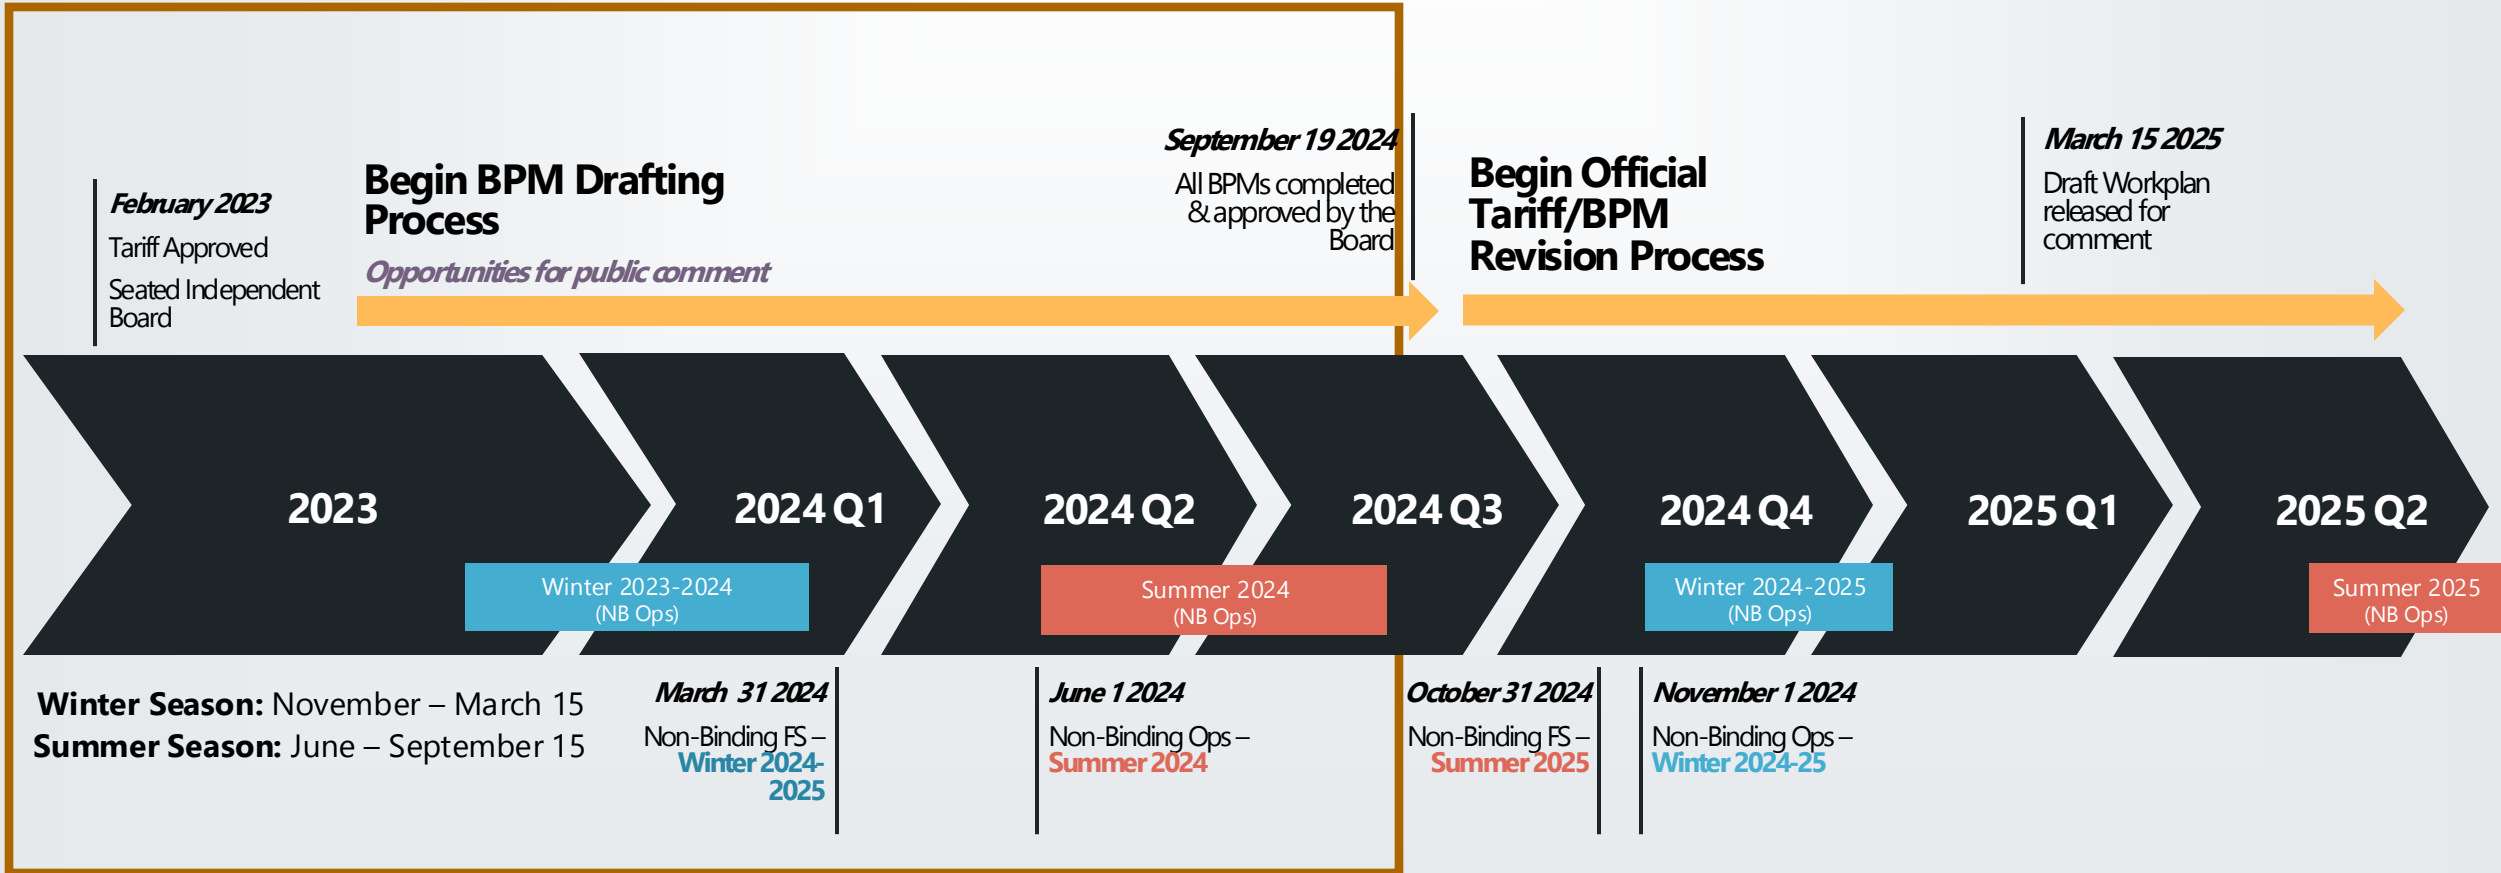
February 2023
Tariff Approved
Seated Independent Board

Begin BPM Drafting Process
Opportunities for public comment

September 19 2024
All BPMs completed & approved by the Board

Begin Official Tariff/BPM Revision Process

March 15 2025
Draft Workplan released for comment

2023

2024 Q1

2024 Q2

2024 Q3

2024 Q4

2025 Q1

2025 Q2

Winter 2023-2024
(NB Ops)

Summer 2024
(NB Ops)

Winter 2024-2025
(NB Ops)

Summer 2025
(NB Ops)

**Winter Season:** November – March 15
**Summer Season:** June – September 15

March 31 2024
Non-Binding FS – Winter 2024-2025

June 1 2024
Non-Binding Ops – Summer 2024

October 31 2024
Non-Binding FS – Summer 2025

November 1 2024
Non-Binding Ops – Winter 2024-25